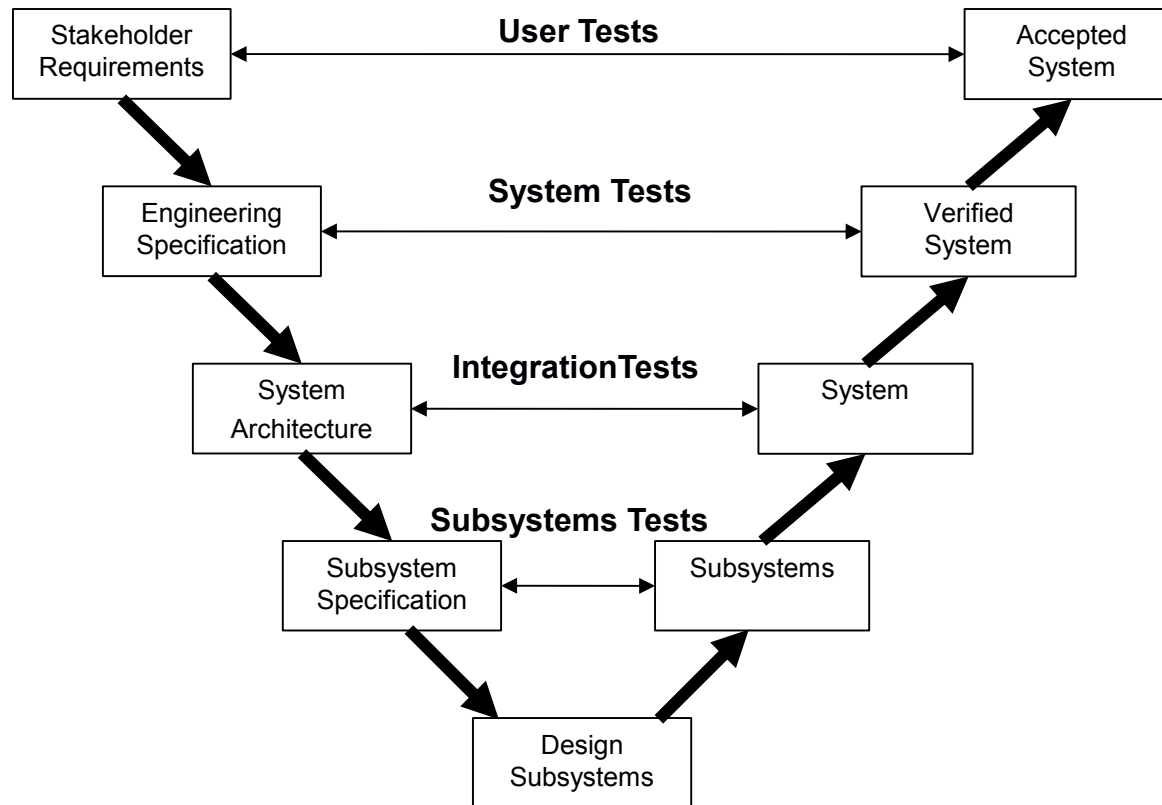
Stakeholder Requirements

User Tests

Accepted System

Engineering Specification

System Tests

Verified System

System Architecture

IntegrationTests

System

Subsystems Tests

Subsystem Specification

Subsystems

Design Subsystems